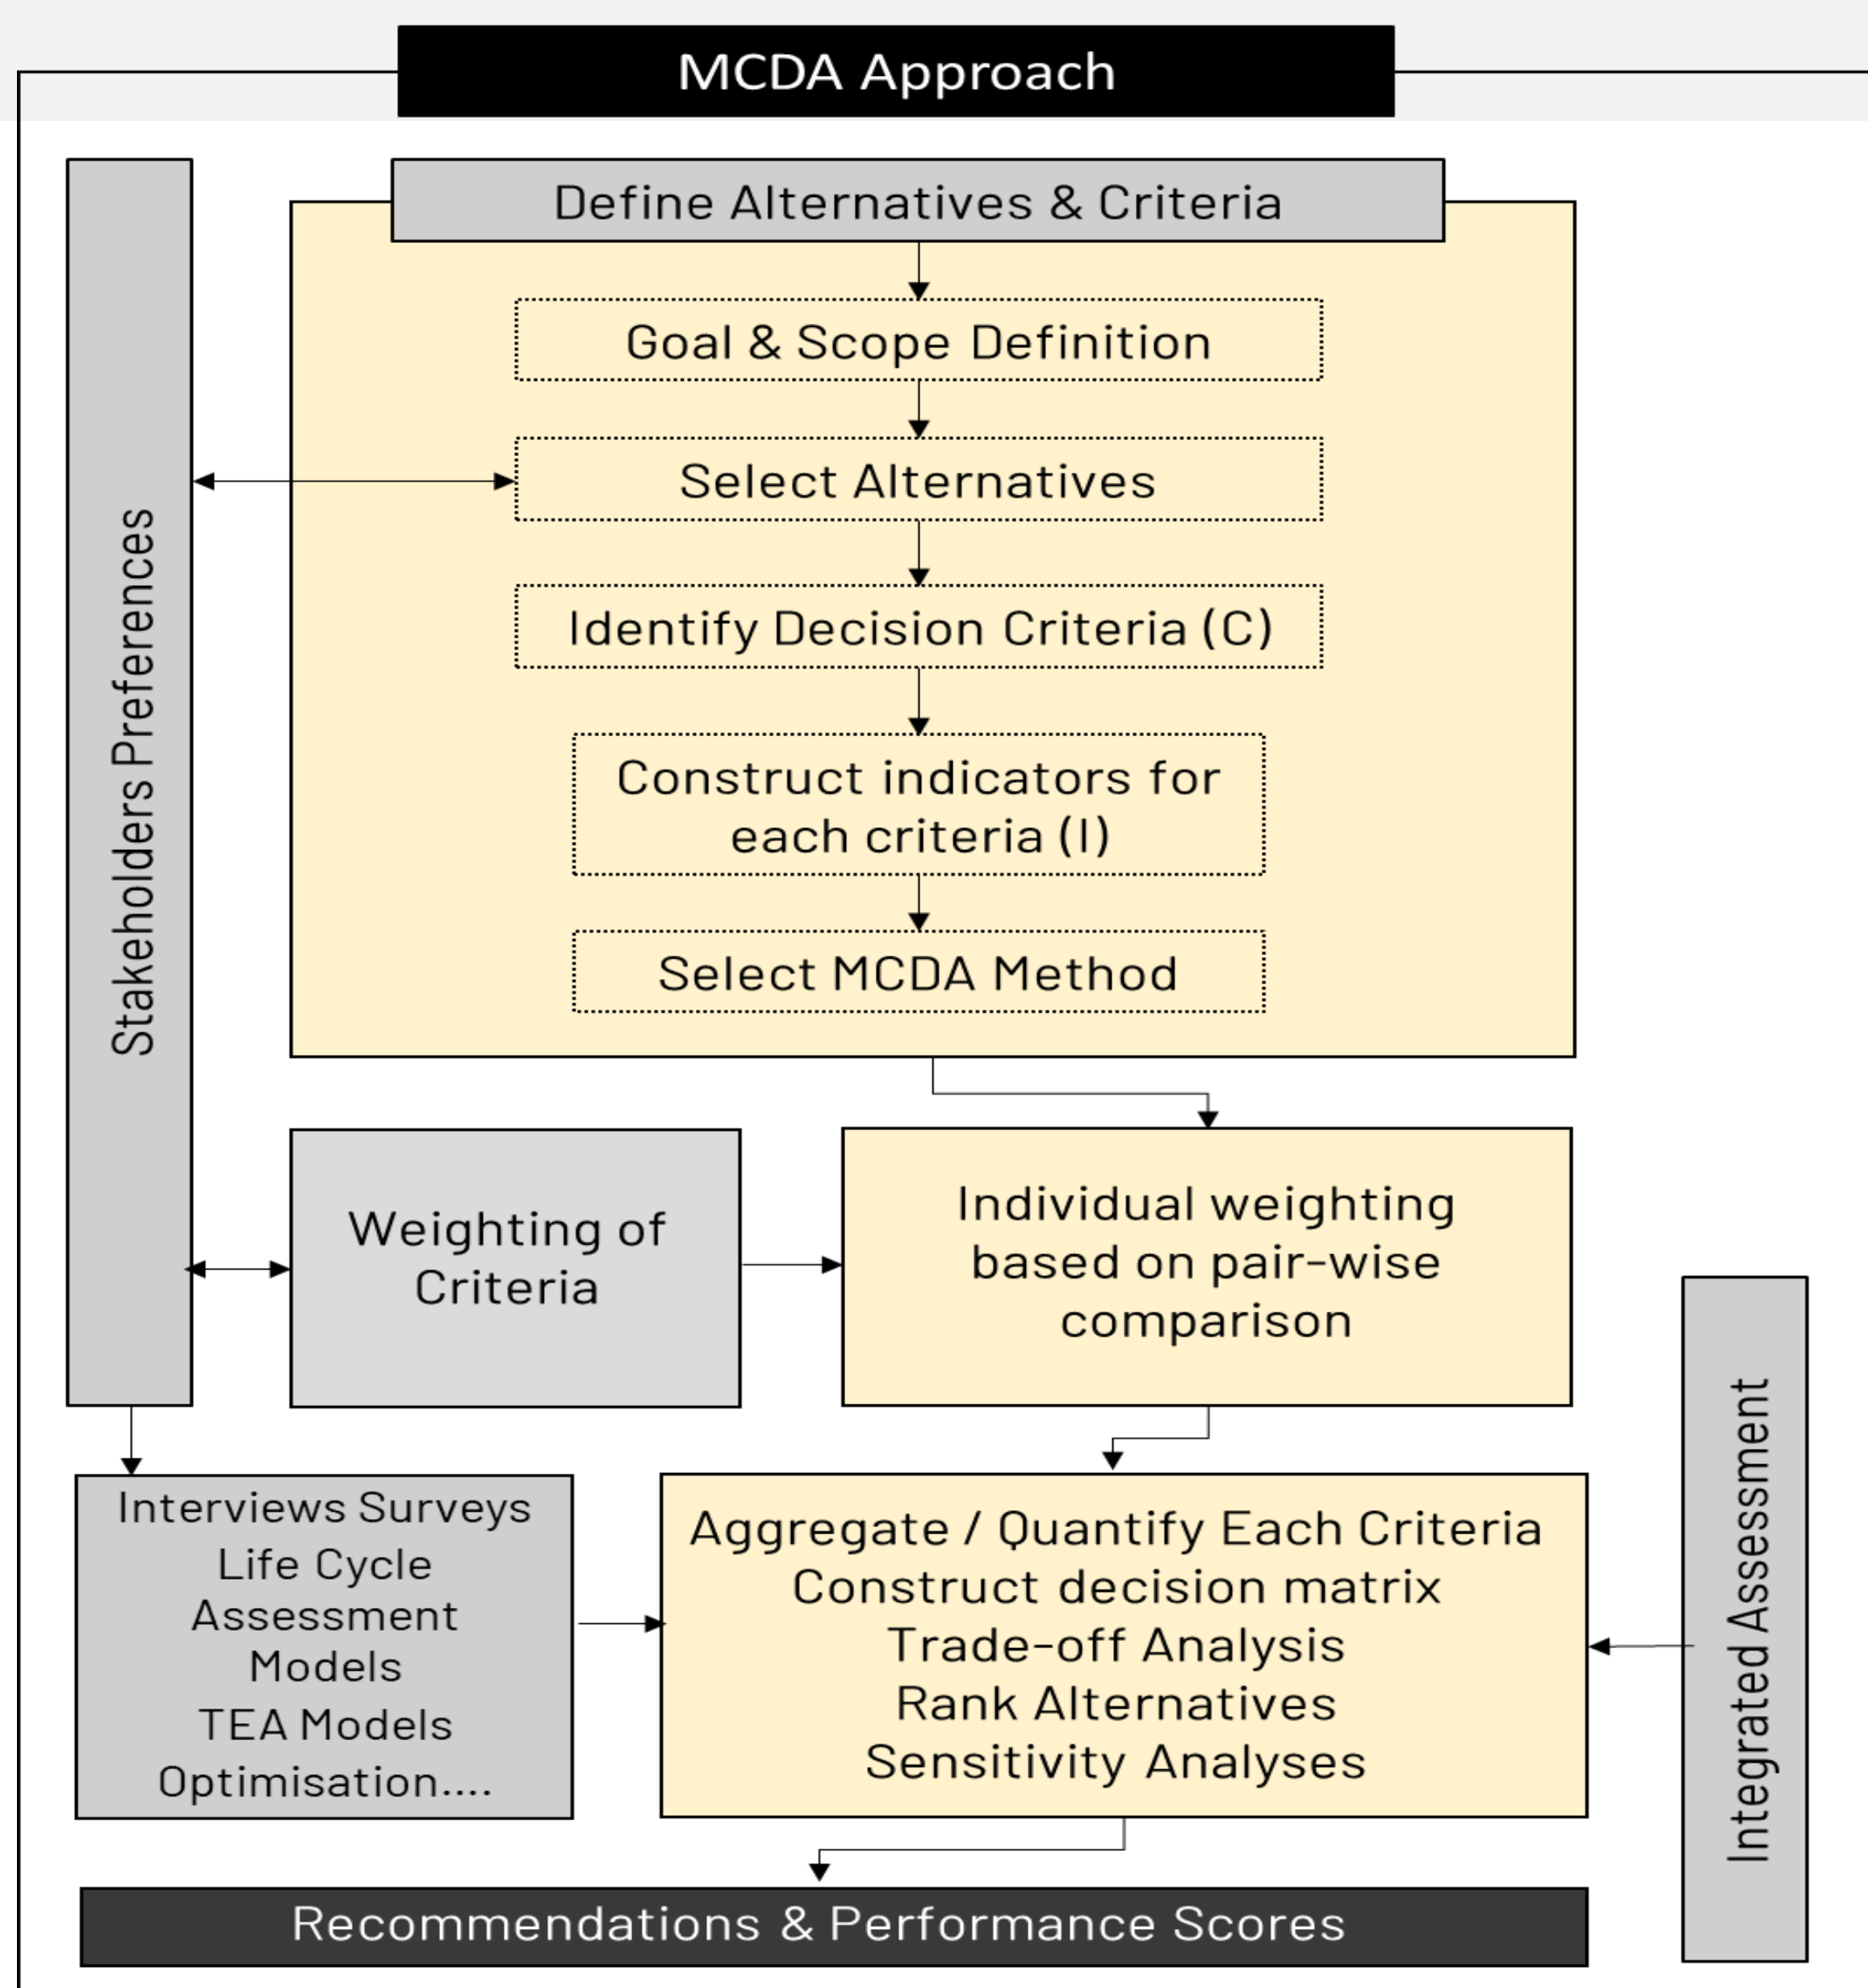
MCDA Approach

Stakeholders Preferences

Define Alternatives & Criteria

Goal & Scope Definition

Select Alternatives

Identify Decision Criteria (C)

Construct indicators for each criteria (I)

Select MCDA Method

Weighting of Criteria

Individual weighting based on pair-wise comparison

Interviews Surveys
Life Cycle Assessment Models
TEA Models
Optimisation....

Aggregate / Quantify Each Criteria
Construct decision matrix
Trade-off Analysis
Rank Alternatives
Sensitivity Analyses

Integrated Assessment

Recommendations & Performance Scores